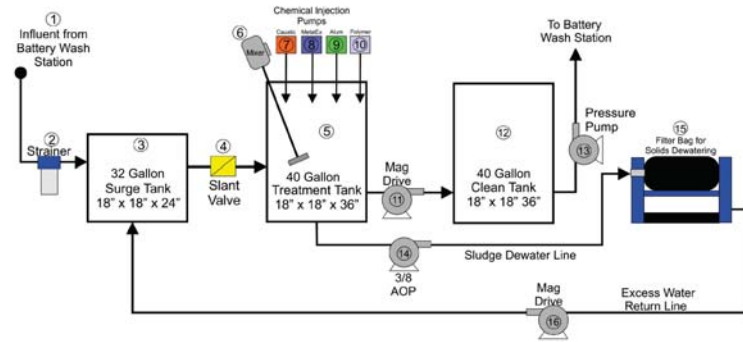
①
Influent from
Battery Wash
Station

② Strainer

③
32 Gallon
Surge Tank
18" x 18" x 24"

④
Slant
Valve

⑥ Mixer

Chemical Injection
Pumps
Caustic ⑦ MetalEx ⑧ Alum ⑨ Polymer ⑩

⑤
40 Gallon
Treatment Tank
18" x 18" x 36"

Mag
Drive
⑪

⑫
40 Gallon
Clean Tank
18" x 18" 36"

To Battery
Wash Station

Pressure
Pump
⑬

⑮
Filter Bag for
Solids Dewatering

⑭
3/8
AOP

Sludge Dewater Line

Mag
Drive
⑯

Excess Water
Return Line